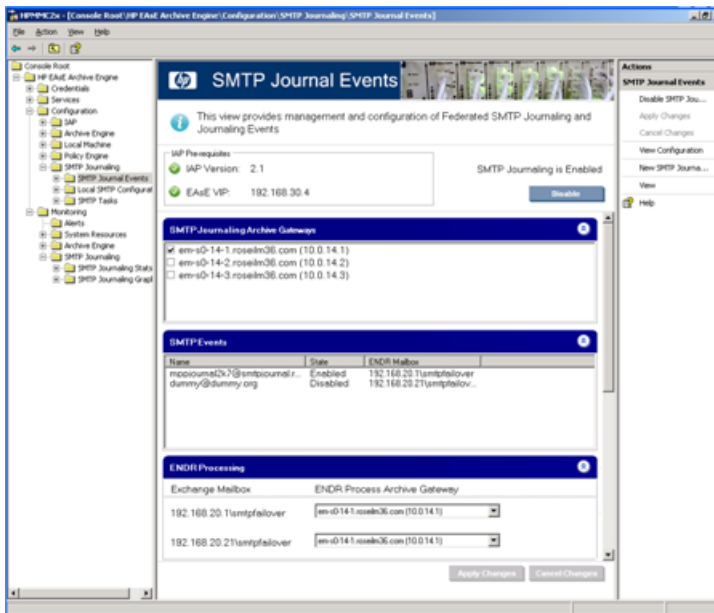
HPMMC2x - [Console Root\HP EAsE Archive Engine\Configuration\SMTP Journaling\SMTP Journal Events]

File Action View Help

Console Root
HP EAsE Archive Engine
Credentials
Services
Configuration
IAP
Archive Engine
Local Machine
Policy Engine
SMTP Journaling
SMTP Journal Events
Local SMTP Configurat
SMTP Tasks
Monitoring
Alerts
System Resources
Archive Engine
SMTP Journaling
SMTP Journaling Stats
SMTP Journaling Grapl

SMTP Journal Events

This view provides management and configuration of Federated SMTP Journaling and Journaling Events

IAP Pre-requisites
IAP Version: 2.1
EAsE VIP: 192.168.30.4

SMTP Journaling is Enabled

Disable

SMTP Journaling Archive Gateways
em-s0-14-1.roseilm36.com (10.0.14.1)
em-s0-14-2.roseilm36.com (10.0.14.2)
em-s0-14-3.roseilm36.com (10.0.14.3)

SMTP Events

| Name | State | ENDR Mailbox |
|---|---|---|
| mppjournal2k7@smtpjournal.r... | Enabled | 192.168.20.1\smtpfailover |
| dummy@dummy.org | Disabled | 192.168.20.21\smtpfailov... |

ENDR Processing

| Exchange Mailbox | ENDR Process Archive Gateway |
|---|---|
| 192.168.20.1\smtpfailover | em-s0-14-1.roseilm36.com (10.0.14.1) |
| 192.168.20.21\smtpfailover | em-s0-14-1.roseilm36.com (10.0.14.1) |

Apply Changes Cancel Changes

Actions
SMTP Journal Events
Disable SMTP Jou...
Apply Changes
Cancel Changes
View Configuration
New SMTP Journa...
View
Help